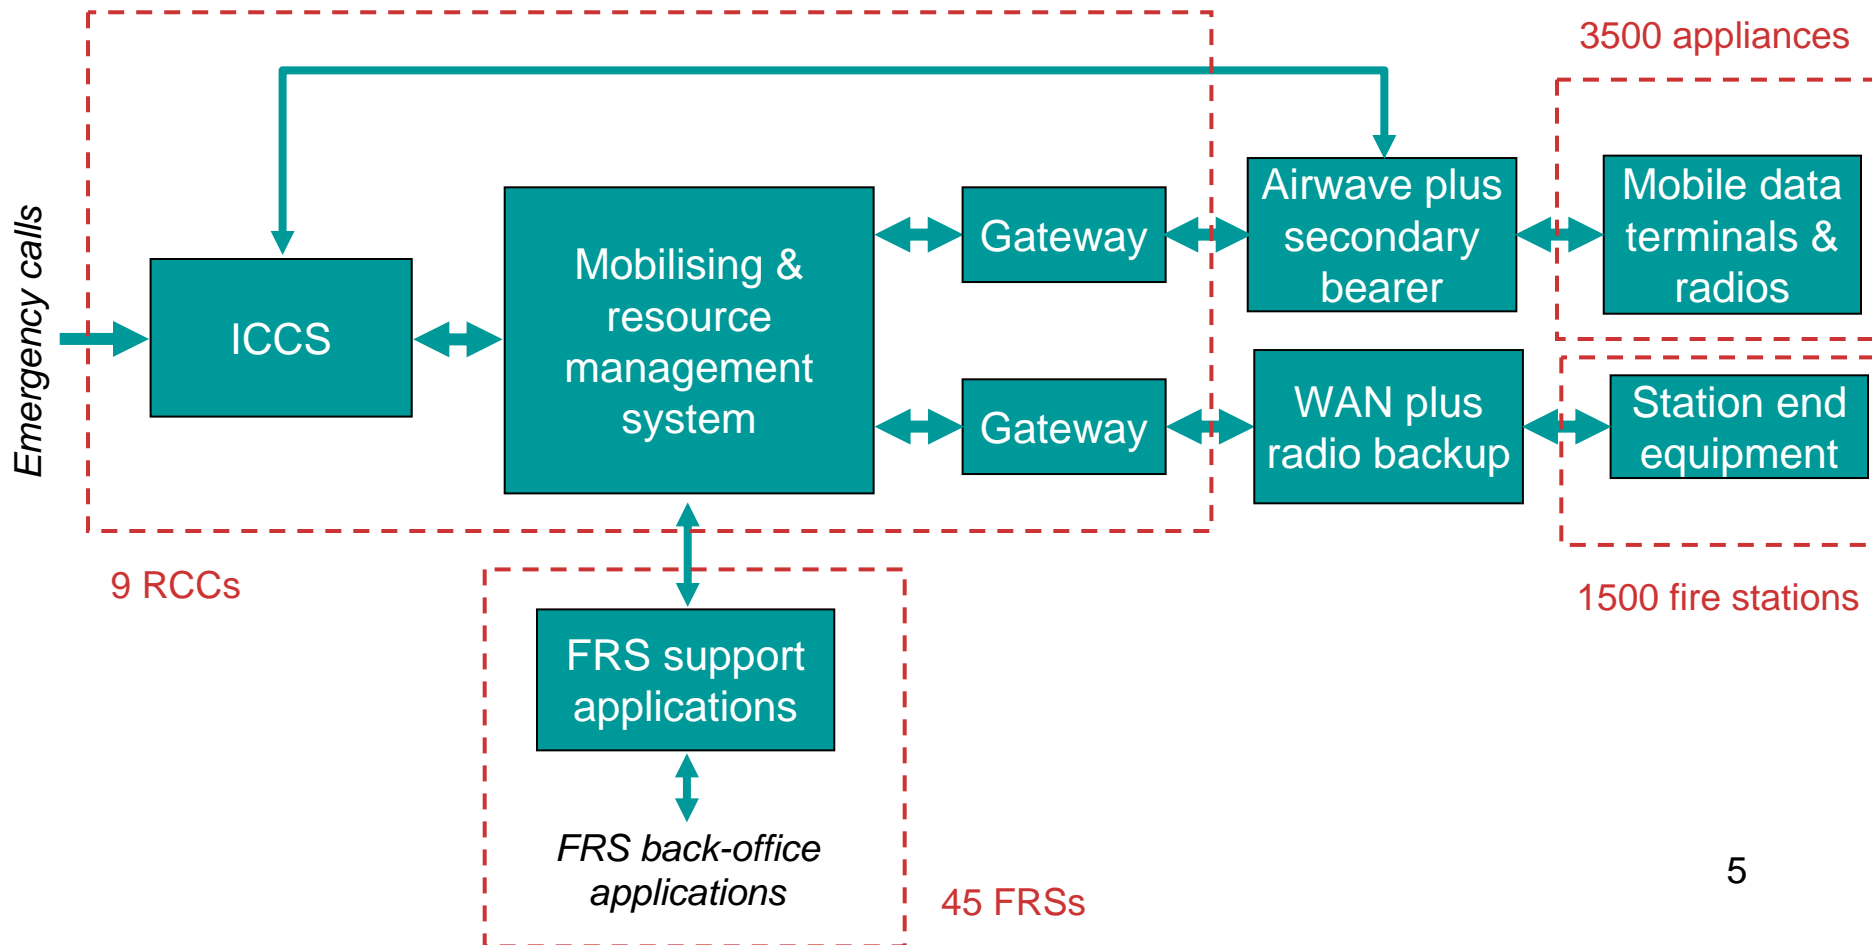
3500 appliances

Emergency calls

ICCS

Mobilising & resource management system

Gateway

Gateway

Airwave plus secondary bearer

Mobile data terminals & radios

WAN plus radio backup

Station end equipment

9 RCCs

1500 fire stations

FRS support applications

FRS back-office applications

45 FRSs

5